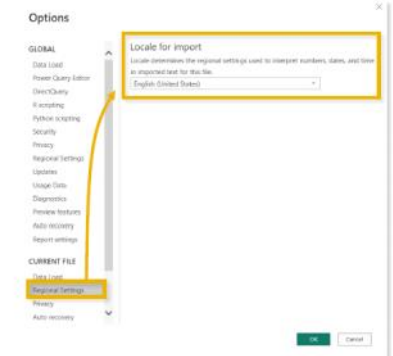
Options

GLOBAL
Data Load
Power Query Editor
DirectQuery
R scripting
Python scripting
Security
Privacy
Regional Settings
Updates
Usage Data
Diagnostics
Preview features
Auto recovery
Report settings

CURRENT FILE
Data Load
Regional Settings
Privacy
Auto recovery

Locale for import
Locale determines the regional settings used to interpret numbers, dates, and time in imported text for this file.
English (United States)

OK
Cancel